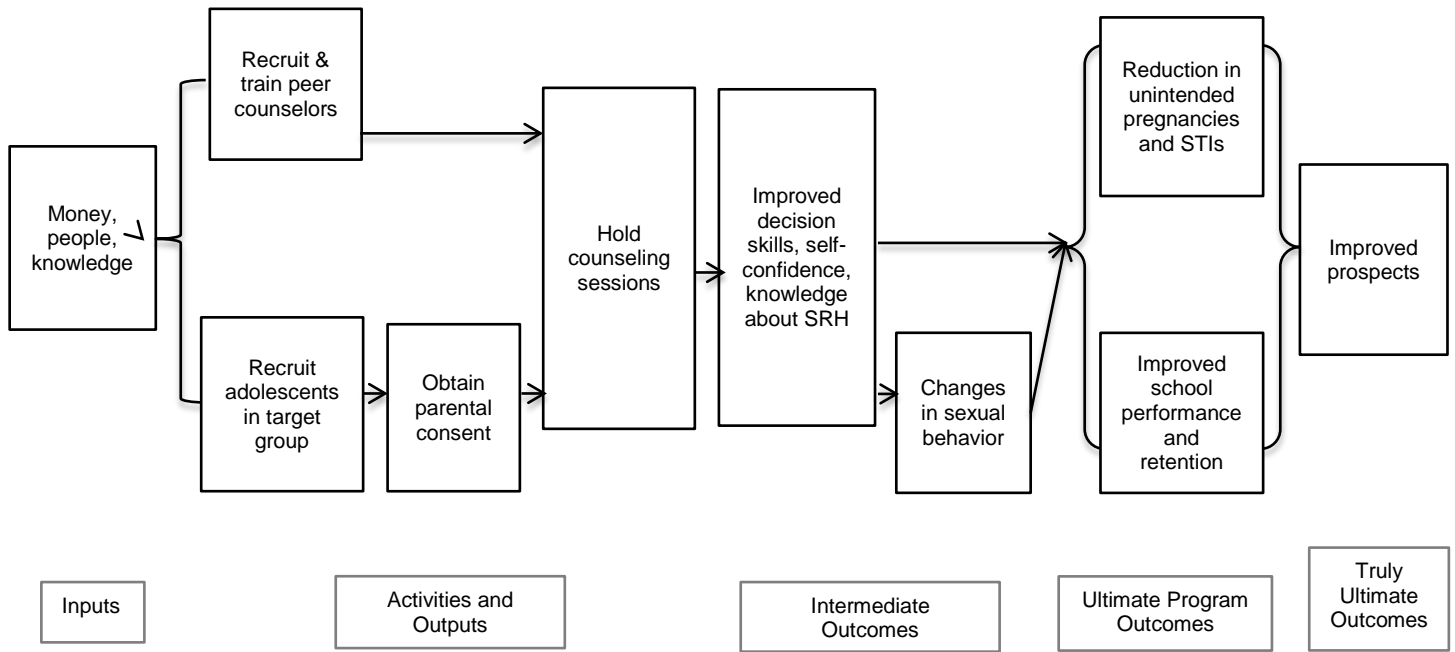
Money, people, knowledge

Recruit & train peer counselors

Recruit adolescents in target group

Obtain parental consent

Hold counseling sessions

Improved decision skills, self-confidence, knowledge about SRH

Changes in sexual behavior

Reduction in unintended pregnancies and STIs

Improved school performance and retention

Improved prospects

Inputs

Activities and Outputs

Intermediate Outcomes

Ultimate Program Outcomes

Truly Ultimate Outcomes